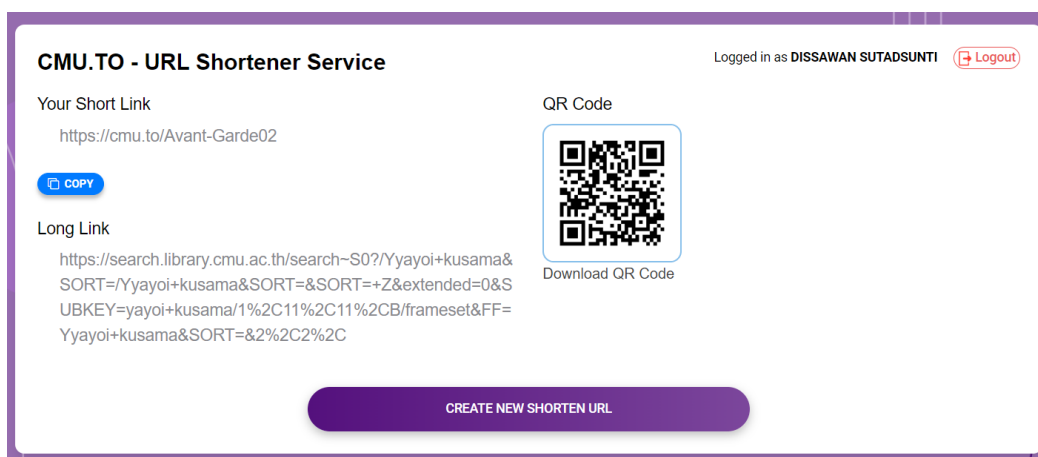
CMU.TO - URL Shortener Service

Logged in as DISSAWAN SUTADSUNTI Logout

Your Short Link

https://cmu.to/Avant-Garde02

COPY

Long Link

https://search.library.cmu.ac.th/search~S0?/Yyayoi+kusama&SORT=/Yyayoi+kusama&SORT=&SORT=+Z&extended=0&SUBKEY=yayoi+kusama/1%2C11%2C11%2CB/frameset&FF=Yyayoi+kusama&SORT=&2%2C2%2C

QR Code

Download QR Code

CREATE NEW SHORTEN URL